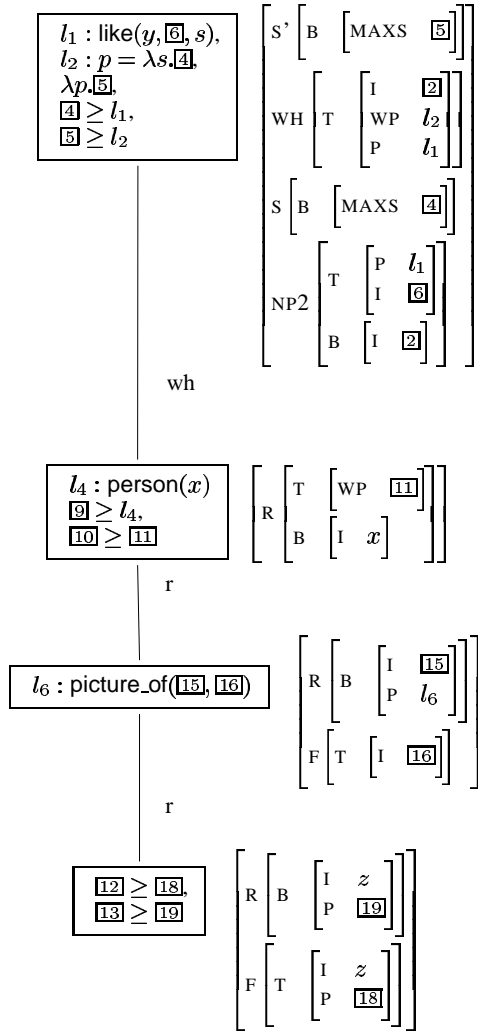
$l_1$ : like($y$, 6, $s$),
$l_2$ : $p = \lambda s.$4,
$\lambda p.$5,
4 $\geq l_1$,
5 $\geq l_2$

S' [B [MAXS 5]]
WH [T [I 2, WP $l_2$, P $l_1$]]
S [B [MAXS 4]]
NP2 [T [P $l_1$, I 6], B [I 2]]

wh

$l_4$ : person($x$)
9 $\geq l_4$,
10 $\geq$ 11

R [T [WP 11], B [I $x$]]

r

$l_6$ : picture_of(15, 16)

R [B [I 15, P $l_6$]]
F [T [I 16]]

r

12 $\geq$ 18,
13 $\geq$ 19

R [B [I $z$, P 19]]
F [T [I $z$, P 18]]